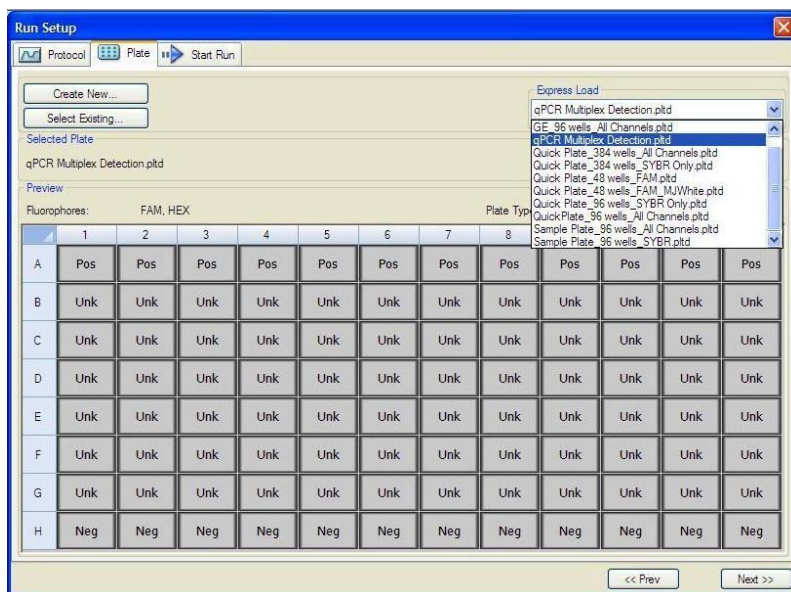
Run Setup

Protocol Plate Start Run

Create New...

Select Existing...

Selected Plate

qPCR Multiplex Detection.pltd

Express Load

qPCR Multiplex Detection.pltd

GE_96 wells_All Channels.pltd
qPCR Multiplex Detection.pltd
Quick Plate_384 wells_All Channels.pltd
Quick Plate_384 wells_SYBR Only.pltd
Quick Plate_48 wells_FAM.pltd
Quick Plate_48 wells_FAM_MJWhite.pltd
Quick Plate_96 wells_SYBR Only.pltd
QuickPlate_96 wells_All Channels.pltd
Sample Plate_96 wells_All Channels.pltd
Sample Plate_96 wells_SYBR.pltd

Preview

Fluorophores: FAM, HEX

Plate Typ

| | 1 | 2 | 3 | 4 | 5 | 6 | 7 | 8 | | | | |
|---|---|---|---|---|---|---|---|---|---|---|---|---|
| A | Pos | Pos | Pos | Pos | Pos | Pos | Pos | Pos | Pos | Pos | Pos | Pos |
| B | Unk | Unk | Unk | Unk | Unk | Unk | Unk | Unk | Unk | Unk | Unk | Unk |
| C | Unk | Unk | Unk | Unk | Unk | Unk | Unk | Unk | Unk | Unk | Unk | Unk |
| D | Unk | Unk | Unk | Unk | Unk | Unk | Unk | Unk | Unk | Unk | Unk | Unk |
| E | Unk | Unk | Unk | Unk | Unk | Unk | Unk | Unk | Unk | Unk | Unk | Unk |
| F | Unk | Unk | Unk | Unk | Unk | Unk | Unk | Unk | Unk | Unk | Unk | Unk |
| G | Unk | Unk | Unk | Unk | Unk | Unk | Unk | Unk | Unk | Unk | Unk | Unk |
| H | Neg | Neg | Neg | Neg | Neg | Neg | Neg | Neg | Neg | Neg | Neg | Neg |

<< Prev

Next >>